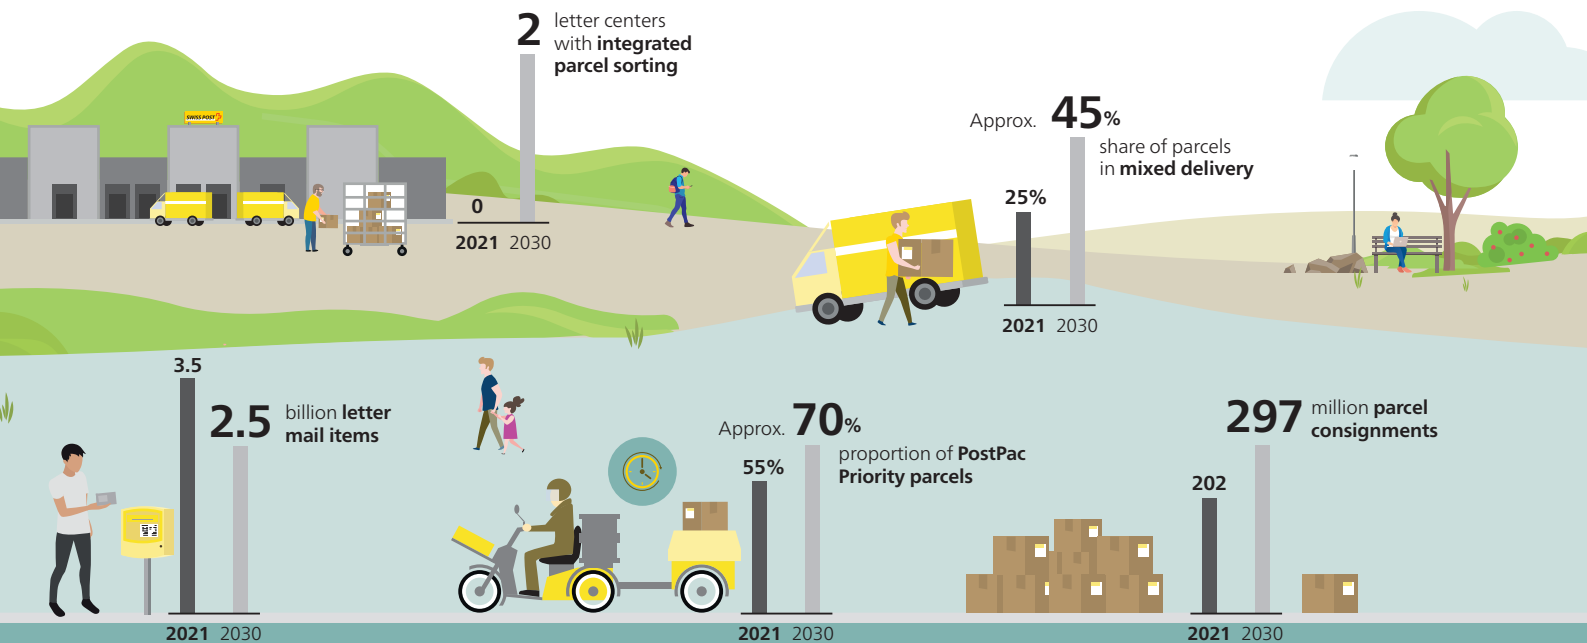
SWISS POST

2 letter centers with integrated parcel sorting

0

2021 2030

Approx. 45% share of parcels in mixed delivery

25%

2021 2030

3.5

2.5 billion letter mail items

2021 2030

Approx. 70% proportion of PostPac Priority parcels

55%

2021 2030

297 million parcel consignments

202

2021 2030